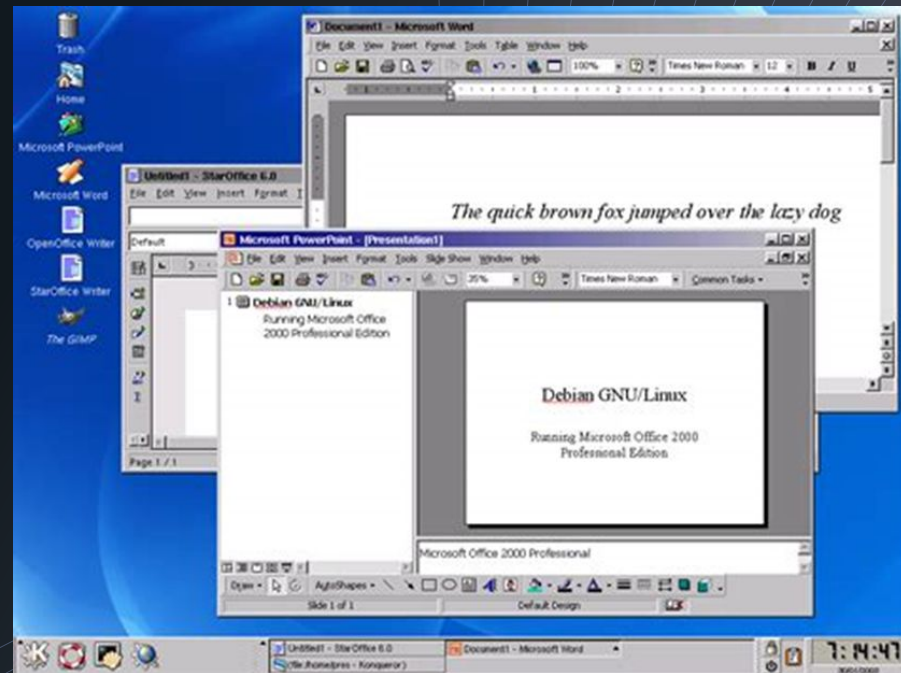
Trash
Home
Microsoft PowerPoint
Microsoft Word
OpenOffice Writer
StarOffice Writer
The GIMP

Document1 - Microsoft Word
File Edit View Insert Format Tools Table Window Help
100%
Times New Roman
12
B I U

The quick brown fox jumped over the lazy dog

Untitled1 - StarOffice 6.0
File Edit View Insert Format T
Default
Page 1 / 1

Microsoft PowerPoint - [Presentation1]
File Edit View Insert Format Tools Slide Show Window Help
35%
Times New Roman
Common Tasks

1 Debian GNU/Linux
Running Microsoft Office 2000 Professional Edition

Debian GNU/Linux

Running Microsoft Office 2000 Profesional Edition

Microsoft Office 2000 Professional

Draw AutoShapes
Slide 1 of 1
Default Design

Untitled1 - StarOffice 6.0
file:/home/pres - Konqueror
Document1 - Microsoft Word
7:14:47